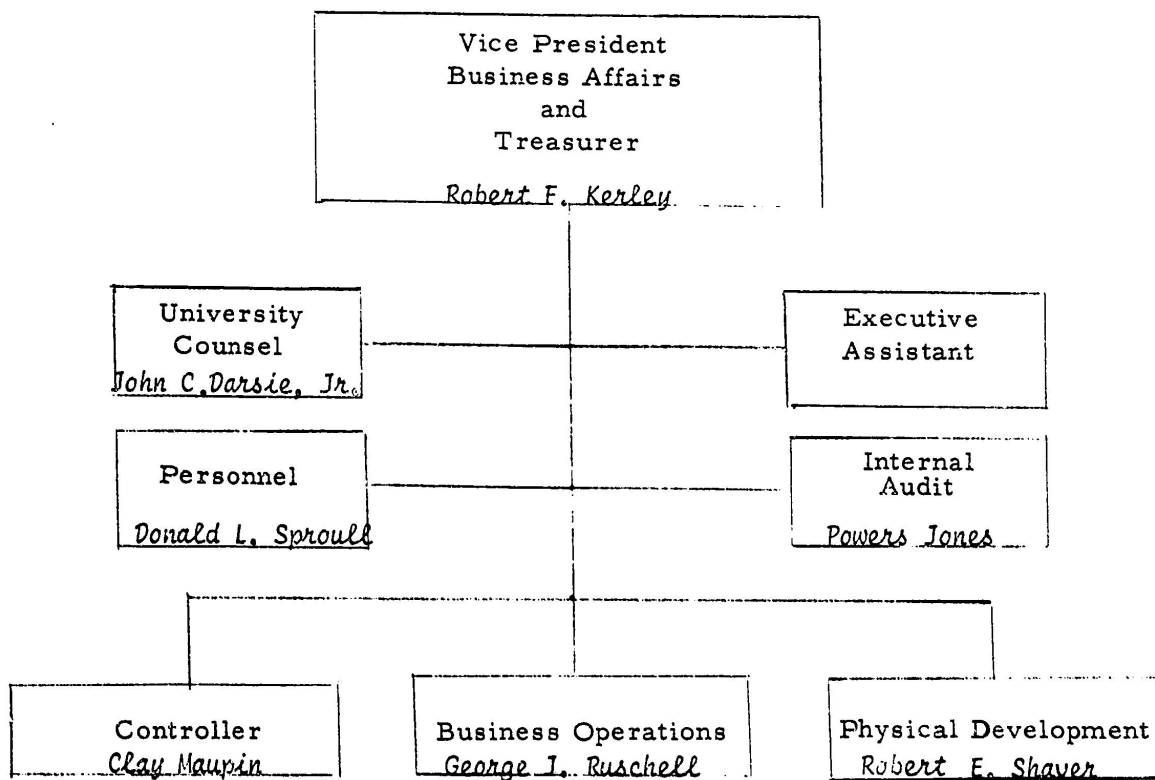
Vice President
Business Affairs
and
Treasurer
Robert F. Kerley

University
Counsel
John C. Darsie, Jr.

Executive
Assistant

Personnel
Donald L. Sproull

Internal
Audit
Powers Jones

Controller
Clay Maupin

Business Operations
George J. Ruschell

Physical Development
Robert E. Shaver